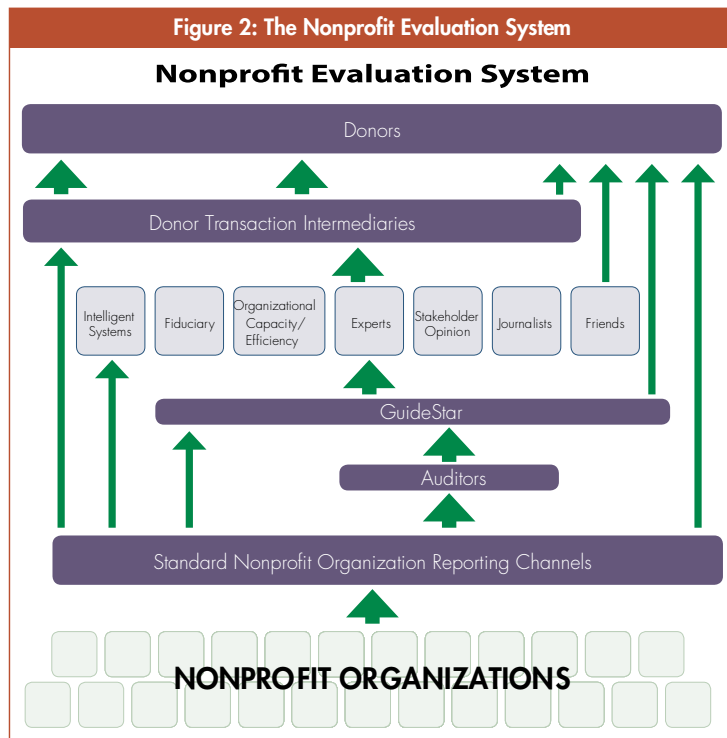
Figure 2: The Nonprofit Evaluation System

Nonprofit Evaluation System

Donors

Donor Transaction Intermediaries

Intelligent Systems

Fiduciary

Organizational Capacity/ Efficiency

Experts

Stakeholder Opinion

Journalists

Friends

GuideStar

Auditors

Standard Nonprofit Organization Reporting Channels

NONPROFIT ORGANIZATIONS